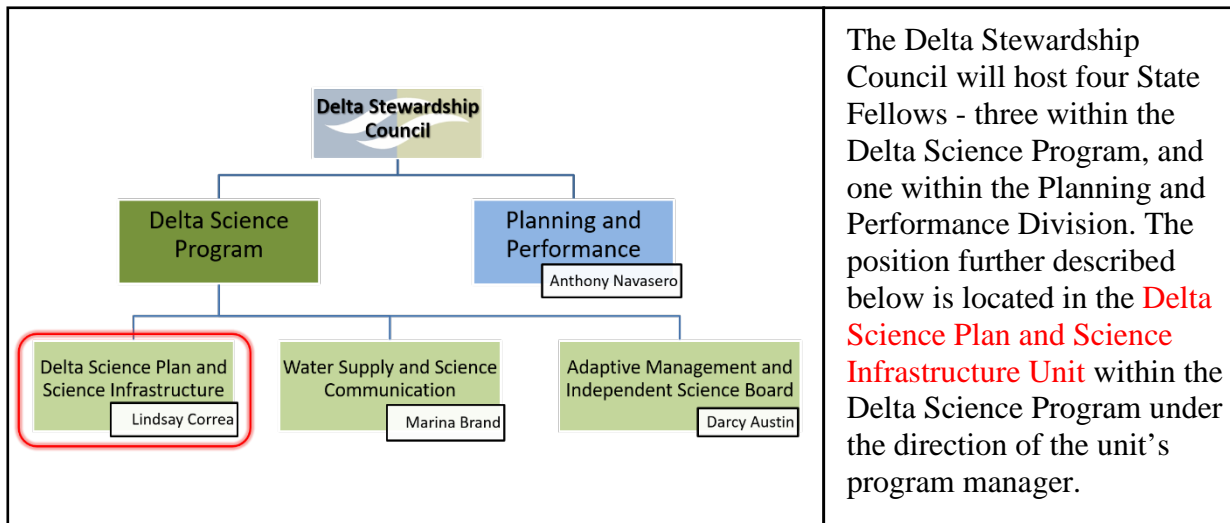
Delta Stewardship Council

Delta Science Program

Planning and Performance

Anthony Navasero

Delta Science Plan and Science Infrastructure

Lindsay Correa

Water Supply and Science Communication

Marina Brand

Adaptive Management and Independent Science Board

Darcy Austin

The Delta Stewardship Council will host four State Fellows - three within the Delta Science Program, and one within the Planning and Performance Division. The position further described below is located in the Delta Science Plan and Science Infrastructure Unit within the Delta Science Program under the direction of the unit's program manager.